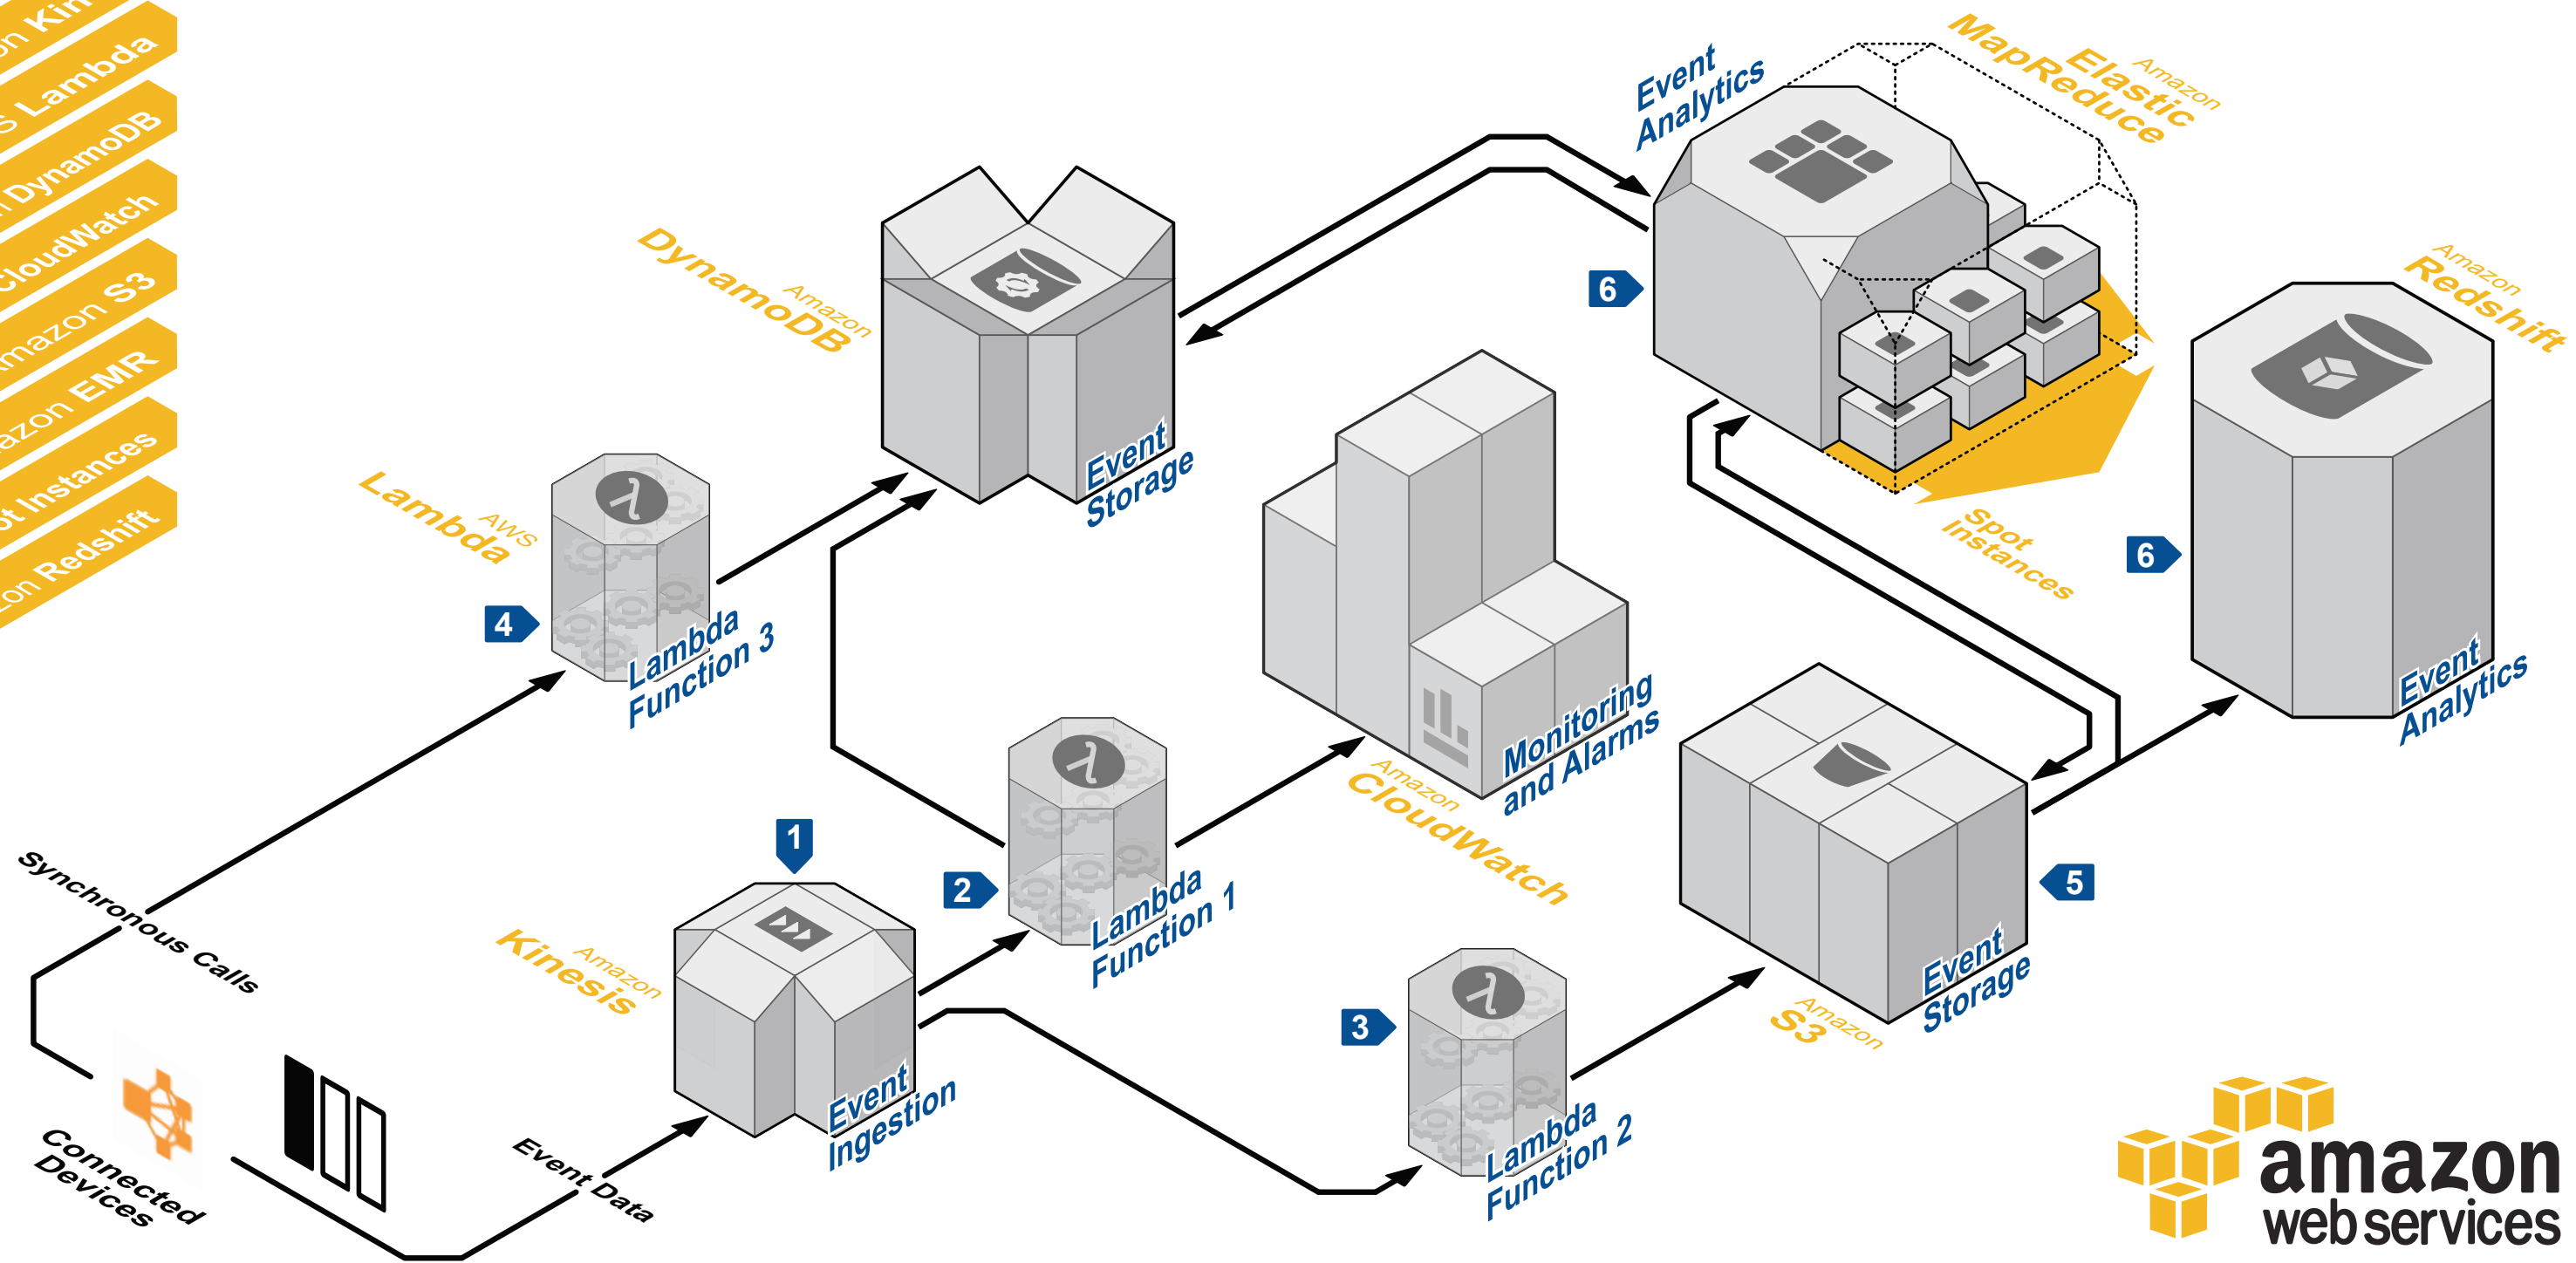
on Kin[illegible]
S Lambda
n DynamoDB
CloudWatch
mazon S3
azon EMR
ot Instances
on Redshift

Amazon DynamoDB

Event Storage

Event Analytics

Amazon Elastic MapReduce

6

Amazon Redshift

AWS Lambda

4

Lambda Function 3

Spot Instances

6

Monitoring and Alarms

Amazon CloudWatch

Event Analytics

Synchronous Calls

1

2

Lambda Function 1

Amazon Kinesis

Event Ingestion

5

Event Storage

Amazon S3

3

Lambda Function 2

Connected Devices

Event Data

amazon web services